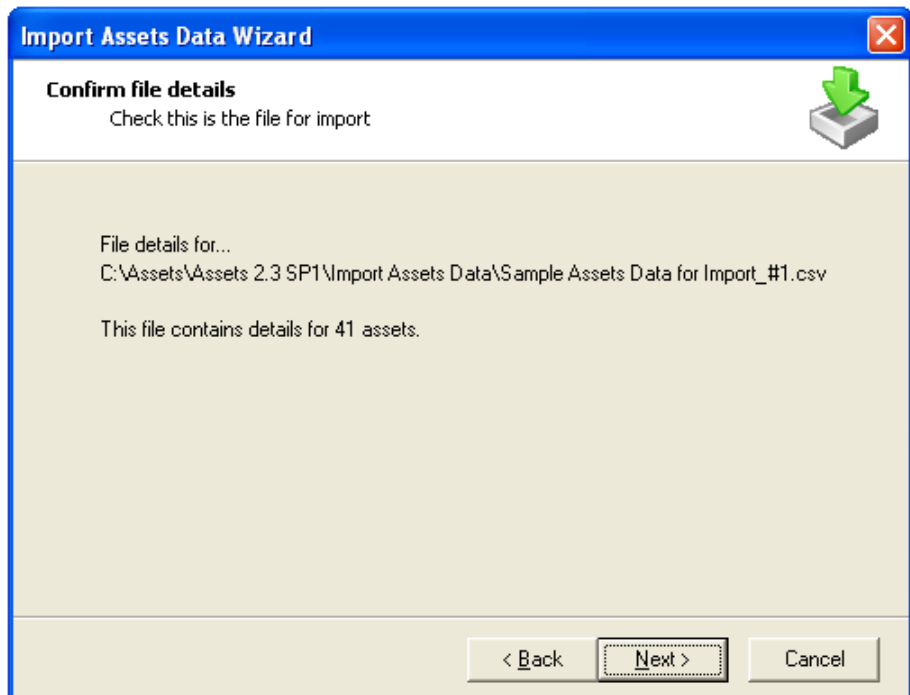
Import Assets Data Wizard

Confirm file details
Check this is the file for import

File details for...
C:\Assets\Assets 2.3 SP1\Import Assets Data\Sample Assets Data for Import_#1.csv

This file contains details for 41 assets.

< Back
Next >
Cancel